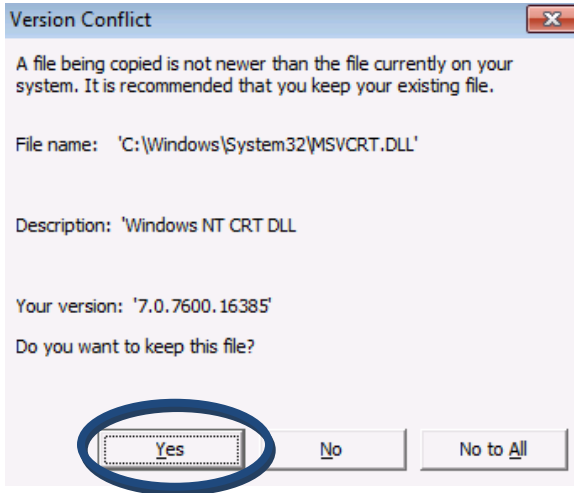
Version Conflict

A file being copied is not newer than the file currently on your system. It is recommended that you keep your existing file.

File name: 'C:\Windows\System32\MSVCRT.DLL'

Description: 'Windows NT CRT DLL

Your version: '7.0.7600.16385'

Do you want to keep this file?

Yes

No

No to All